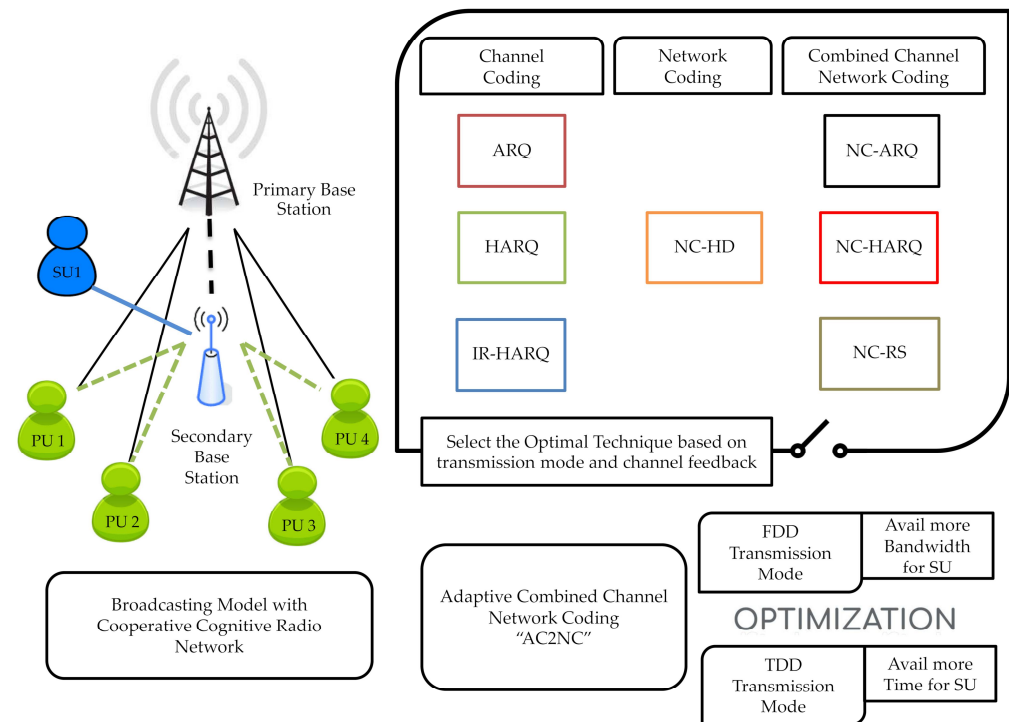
Primary Base Station

SU1

PU 1

PU 2

PU 3

PU 4

Secondary Base Station

Broadcasting Model with Cooperative Cognitive Radio Network

Channel Coding

Network Coding

Combined Channel Network Coding

ARQ

HARQ

IR-HARQ

NC-HD

NC-ARQ

NC-HARQ

NC-RS

Select the Optimal Technique based on transmission mode and channel feedback

Adaptive Combined Channel Network Coding “AC2NC”

FDD Transmission Mode

Avail more Bandwidth for SU

OPTIMIZATION

TDD Transmission Mode

Avail more Time for SU